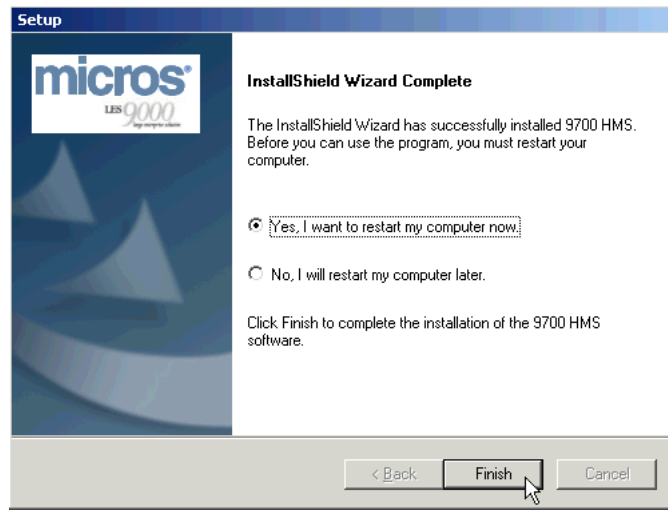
Setup

micros
LES 9000
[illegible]

InstallShield Wizard Complete

The InstallShield Wizard has successfully installed 9700 HMS. Before you can use the program, you must restart your computer.

Yes, I want to restart my computer now.

No, I will restart my computer later.

Click Finish to complete the installation of the 9700 HMS software.

< Back
Finish
Cancel